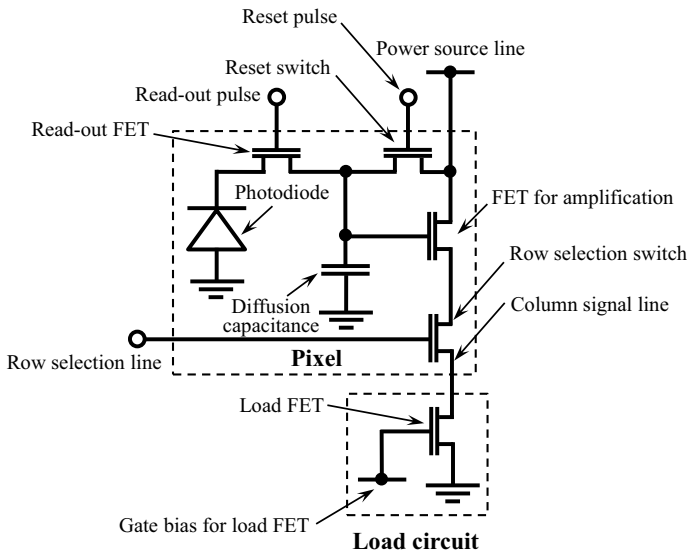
Reset pulse
Power source line
Reset switch
Read-out pulse
Read-out FET
Photodiode
FET for amplification
Row selection switch
Column signal line
Diffusion capacitance
Row selection line
Pixel
Load FET
Gate bias for load FET
Load circuit